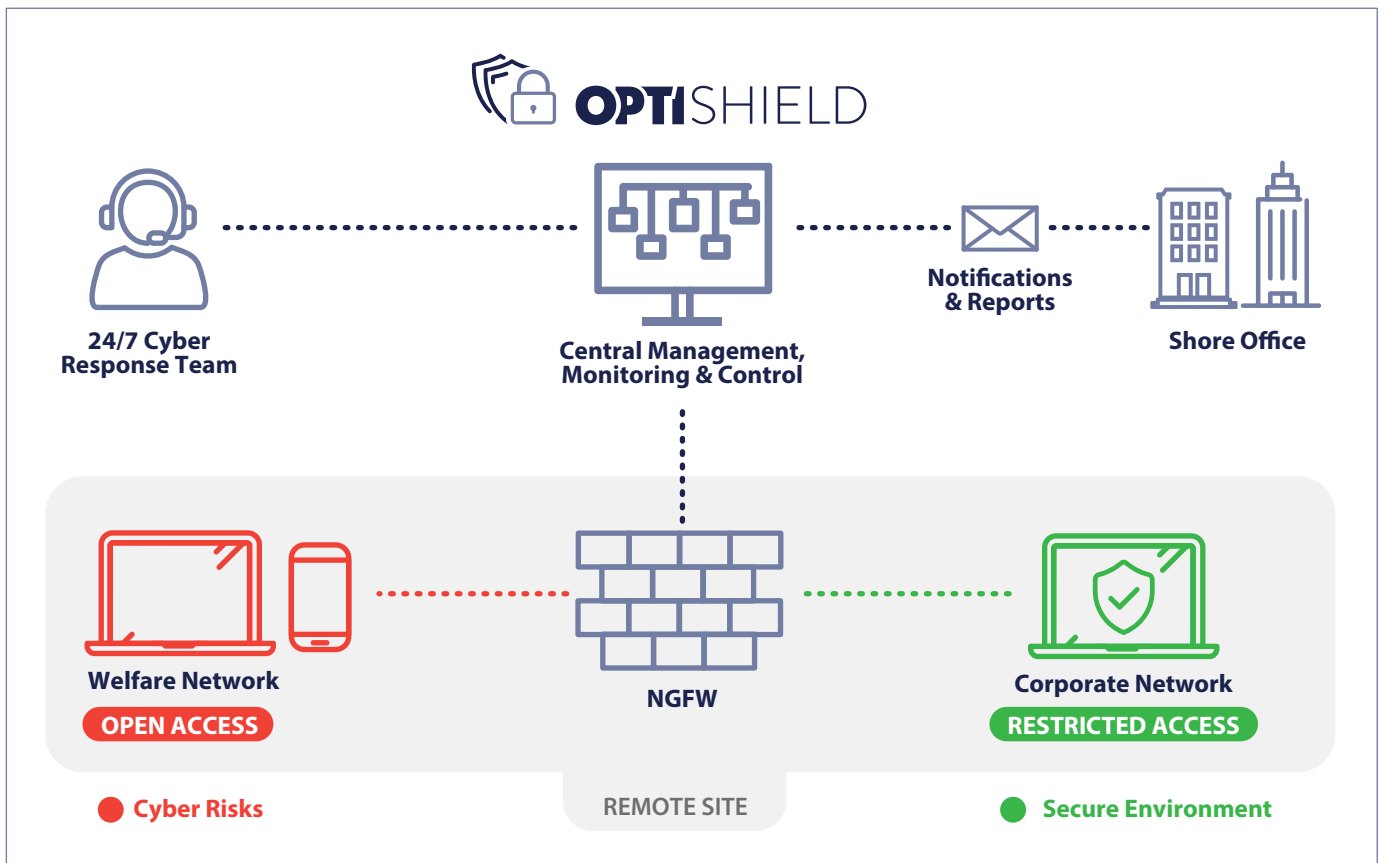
OPTISHIELD

24/7 Cyber Response Team

Central Management, Monitoring & Control

Notifications & Reports

Shore Office

Welfare Network

OPEN ACCESS

NGFW

Corporate Network

RESTRICTED ACCESS

Cyber Risks

REMOTE SITE

Secure Environment